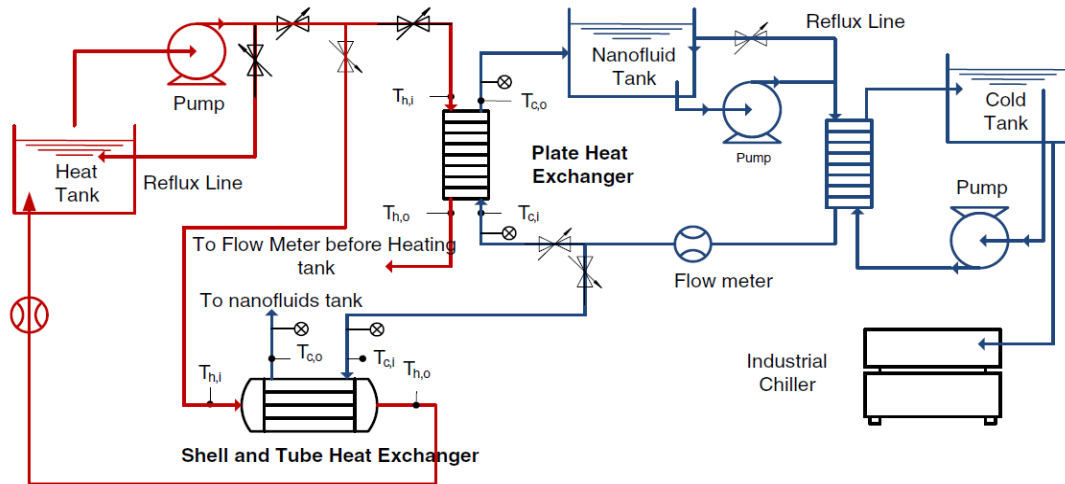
Pump

Reflux Line

Nanofluid Tank

Reflux Line

Cold Tank

Heat Tank

Reflux Line

$T_{h,i}$

$T_{c,o}$

Plate Heat Exchanger

Pump

$T_{h,o}$

$T_{c,i}$

Pump

To Flow Meter before Heating tank

Flow meter

To nanofluids tank

$T_{c,o}$

$T_{c,i}$

$T_{h,i}$

$T_{h,o}$

Industrial Chiller

Shell and Tube Heat Exchanger